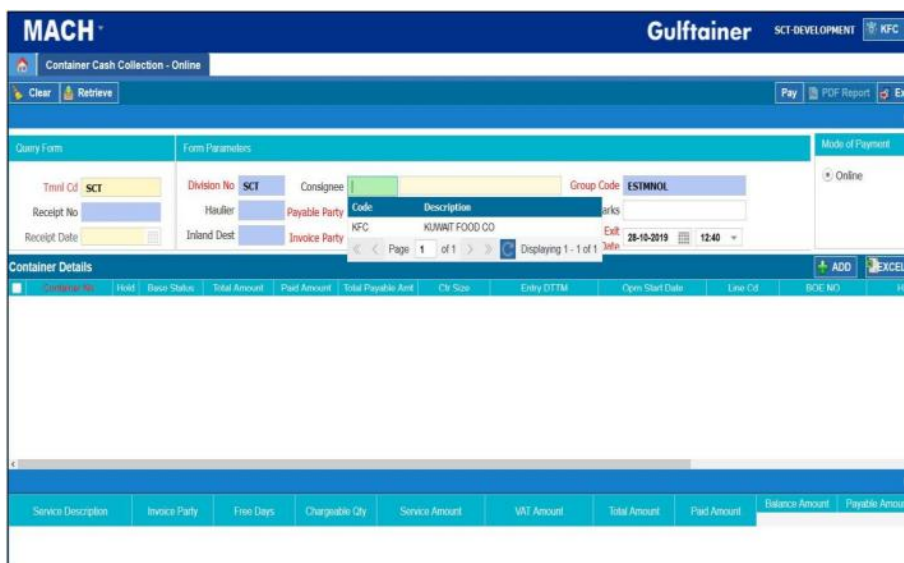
MACH

Gulftainer

SCT-DEVELOPMENT KFC

Container Cash Collection - Online

Clear Retrieve

Pay PDF Report Ex

Query Form

Form Parameters

Mode of Payment

Trml Cd SCT

Receipt No

Receipt Date

Division No SCT

Haulier

Inland Dest

Consignee

Payable Party

Invoice Party

Group Code ESTMNOL

arks

Exit Date 28-10-2019 12:40

Online

| Code | Description |
|---|---|
| KFC | KUWAIT FOOD CO |

Page 1 of 1 Displaying 1 - 1 of 1

Container Details

ADD EXCEL

| Container No | Hold | Base Status | Total Amount | Paid Amount | Total Payable Amt | Ctr Size | Entry DTTM | Opm Start Date | Line Cd | BOE NO | H |
|---|---|---|---|---|---|---|---|---|---|---|---|

| Service Description | Invoice Party | Free Days | Chargeable Qty | Service Amount | VAT Amount | Total Amount | Paid Amount | Balance Amount | Payable Amou |
|---|---|---|---|---|---|---|---|---|---|